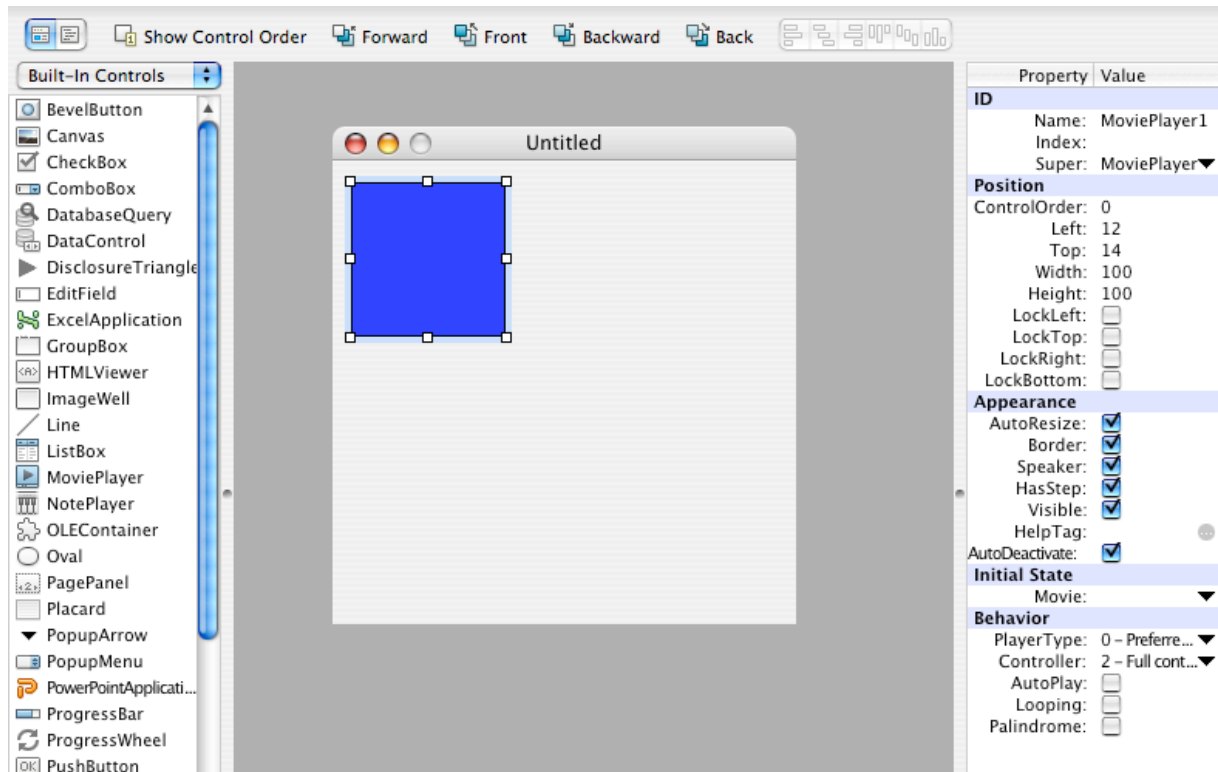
Show Control Order   Forward   Front   Backward   Back

Built-In Controls

BevelButton
Canvas
CheckBox
ComboBox
DatabaseQuery
DataControl
DisclosureTriangle
EditField
ExcelApplication
GroupBox
HTMLViewer
ImageWell
Line
ListBox
MoviePlayer
NotePlayer
OLEContainer
Oval
PagePanel
Placard
PopupArrow
PopupMenu
PowerPointApplicati...
ProgressBar
ProgressWheel
PushButton

Untitled

| Property | Value |
|---|---|
| **ID** | |
| Name: | MoviePlayer1 |
| Index: | |
| Super: | MoviePlayer |
| **Position** | |
| ControlOrder: | 0 |
| Left: | 12 |
| Top: | 14 |
| Width: | 100 |
| Height: | 100 |
| LockLeft: | |
| LockTop: | |
| LockRight: | |
| LockBottom: | |
| **Appearance** | |
| AutoResize: | |
| Border: | |
| Speaker: | |
| HasStep: | |
| Visible: | |
| HelpTag: | |
| AutoDeactivate: | |
| **Initial State** | |
| Movie: | |
| **Behavior** | |
| PlayerType: | 0 – Preferre... |
| Controller: | 2 – Full cont... |
| AutoPlay: | |
| Looping: | |
| Palindrome: | |